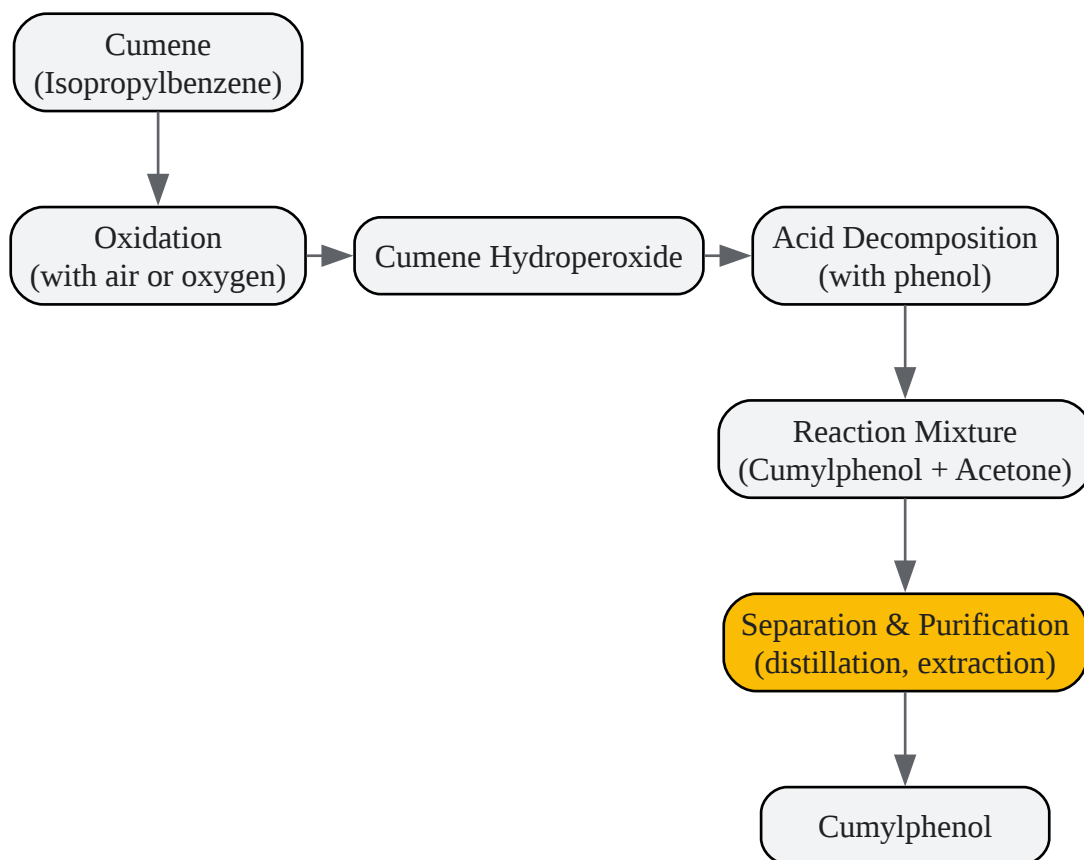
Cumene
(Isopropylbenzene)

Oxidation
(with air or oxygen)

Cumene Hydroperoxide

Acid Decomposition
(with phenol)

Reaction Mixture
(Cumylphenol + Acetone)

Separation & Purification
(distillation, extraction)

Cumylphenol